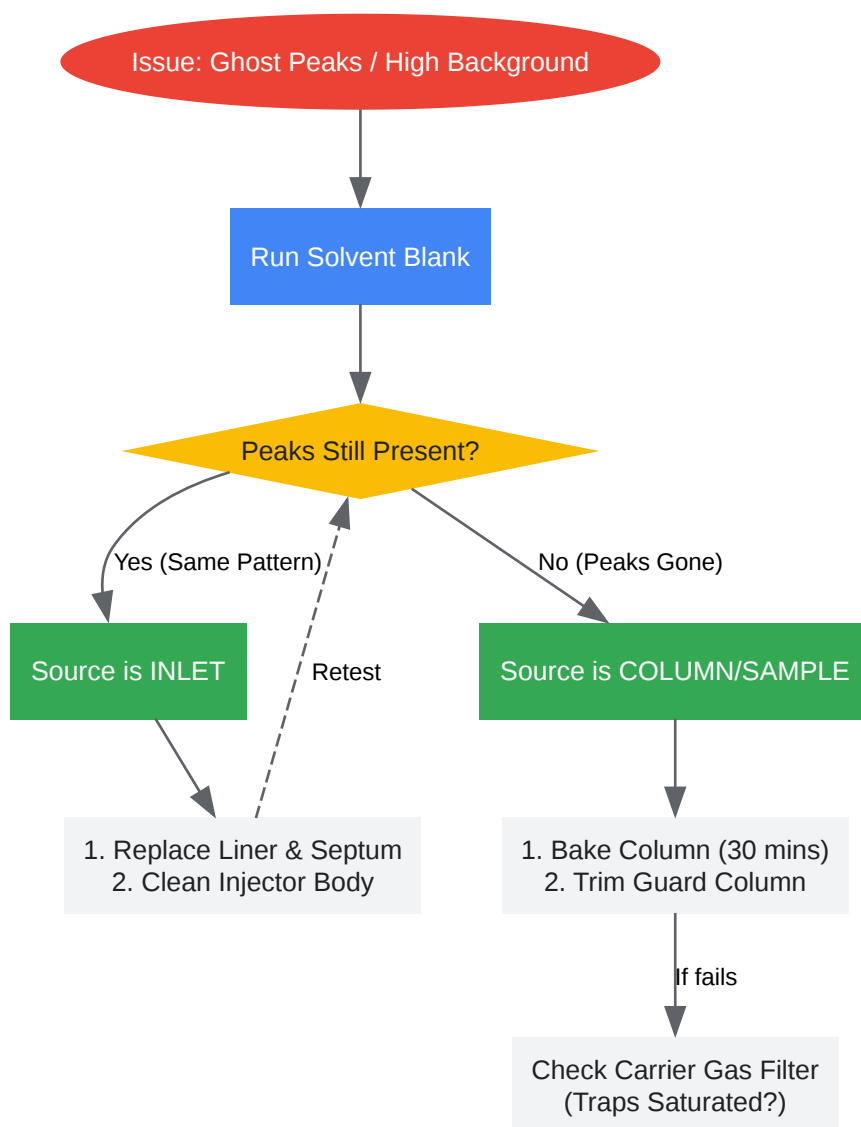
Issue: Ghost Peaks / High Background

Run Solvent Blank

Peaks Still Present?

Yes (Same Pattern)

No (Peaks Gone)

Source is INLET

Retest

Source is COLUMN/SAMPLE

1. Replace Liner & Septum
2. Clean Injector Body

1. Bake Column (30 mins)
2. Trim Guard Column

If fails

Check Carrier Gas Filter
(Traps Saturated?)